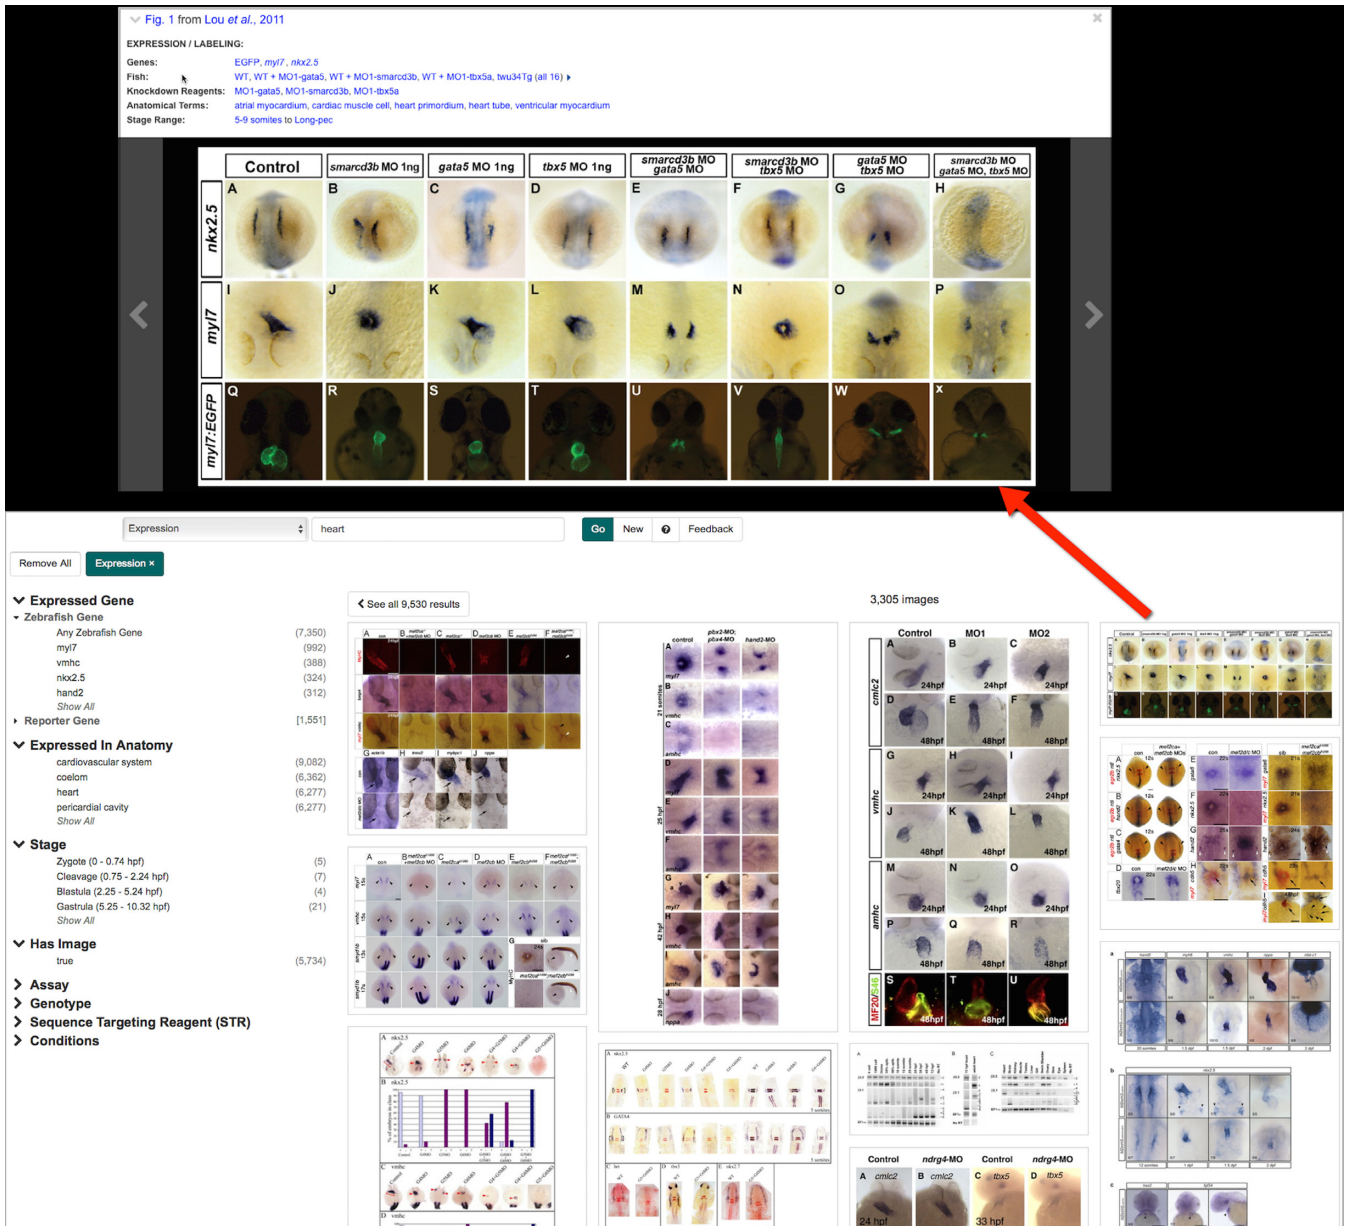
Fig. 1 from Lou et al., 2011

EXPRESSION / LABELING:

Genes: EGFP, myl7, nkx2.5
Fish: WT, WT + MO1-gata5, WT + MO1-smarcd3b, WT + MO1-tbx5a, twu34Tg (all 16)
Knockdown Reagents: MO1-gata5, MO1-smarcd3b, MO1-tbx5a
Anatomical Terms: atrial myocardium, cardiac muscle cell, heart primordium, heart tube, ventricular myocardium
Stage Range: 5-9 somites to Long-pec

| | Control | smarcd3b MO 1ng | gata5 MO 1ng | tbx5 MO 1ng | smarcd3b MO gata5 MO | smarcd3b MO tbx5 MO | gata5 MO tbx5 MO | smarcd3b MO gata5 MO, tbx5 MO |
|---|---|---|---|---|---|---|---|---|
| nkx2.5 | A | B | C | D | E | F | G | H |
| myl7 | I | J | K | L | M | N | O | P |
| myl7:EGFP | Q | R | S | T | U | V | W | X |

Expression | heart | Go | New | ? | Feedback

Remove All | Expression ×

Expressed Gene
Zebrafish Gene
Any Zebrafish Gene (7,350)
myl7 (992)
vmhc (388)
nkx2.5 (324)
hand2 (312)
Show All
Reporter Gene [1,551]
Expressed In Anatomy
cardiovascular system (9,082)
coelom (6,362)
heart (6,277)
pericardial cavity (6,277)
Show All
Stage
Zygote (0 - 0.74 hpf) (5)
Cleavage (0.75 - 2.24 hpf) (7)
Blastula (2.25 - 5.24 hpf) (4)
Gastrula (5.25 - 10.32 hpf) (21)
Show All
Has Image
true (5,734)
Assay
Genotype
Sequence Targeting Reagent (STR)
Conditions

See all 9,530 results

3,305 images

control pbx2-MO; pbx4-MO hand2-MO

Control MO1 MO2
A B C 24hpf 24hpf 24hpf
D E F 48hpf 48hpf 48hpf
cmlc2
G H I 24hpf 24hpf 24hpf
J K L 48hpf 48hpf 48hpf
vmhc
M N O 24hpf 24hpf 24hpf
P Q R 48hpf 48hpf 48hpf
amhc
MF20/S46 S T U 48hpf 48hpf 48hpf

Control ndrg4-MO Control ndrg4-MO
A cmlc2 B cmlc2 C tbx5 D tbx5
24 hpf 33 hpf